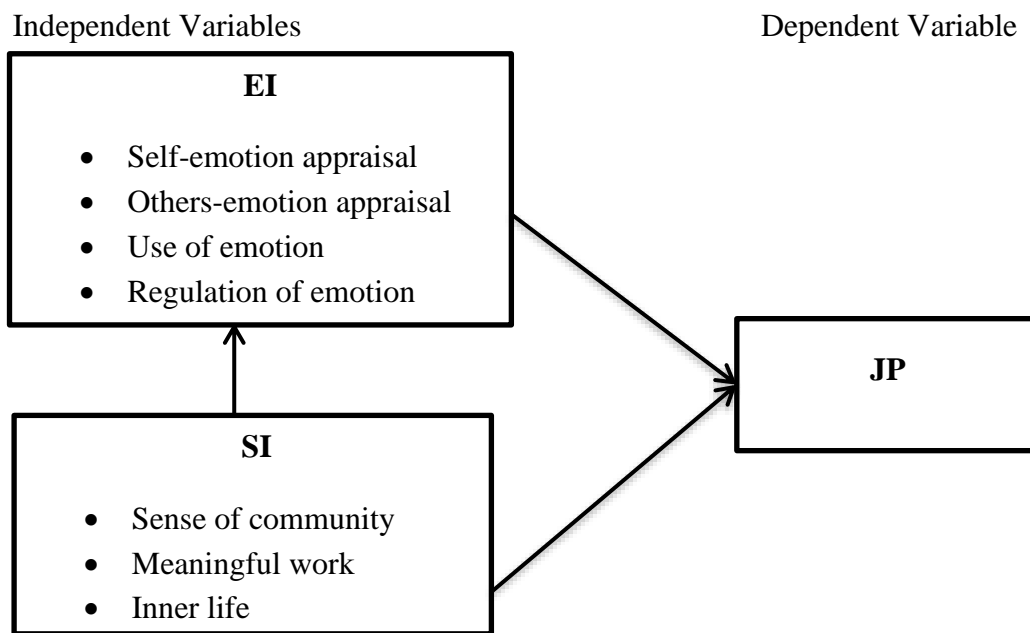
Independent Variables

Dependent Variable

**EI**

- Self-emotion appraisal
- Others-emotion appraisal
- Use of emotion
- Regulation of emotion

**JP**

**SI**

- Sense of community
- Meaningful work
- Inner life